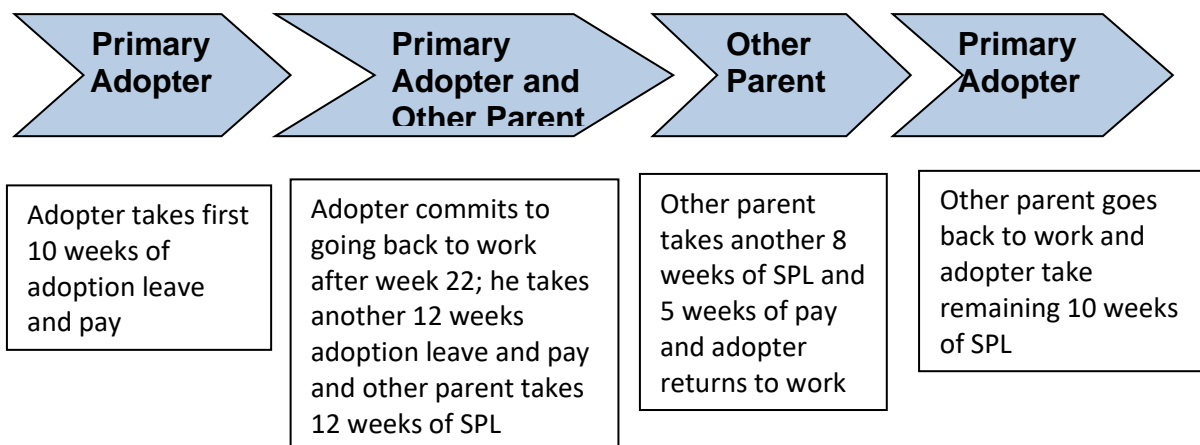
Primary Adopter

Primary Adopter and Other Parent

Other Parent

Primary Adopter

Adopter takes first 10 weeks of adoption leave and pay

Adopter commits to going back to work after week 22; he takes another 12 weeks adoption leave and pay and other parent takes 12 weeks of SPL

Other parent takes another 8 weeks of SPL and 5 weeks of pay and adopter returns to work

Other parent goes back to work and adopter take remaining 10 weeks of SPL